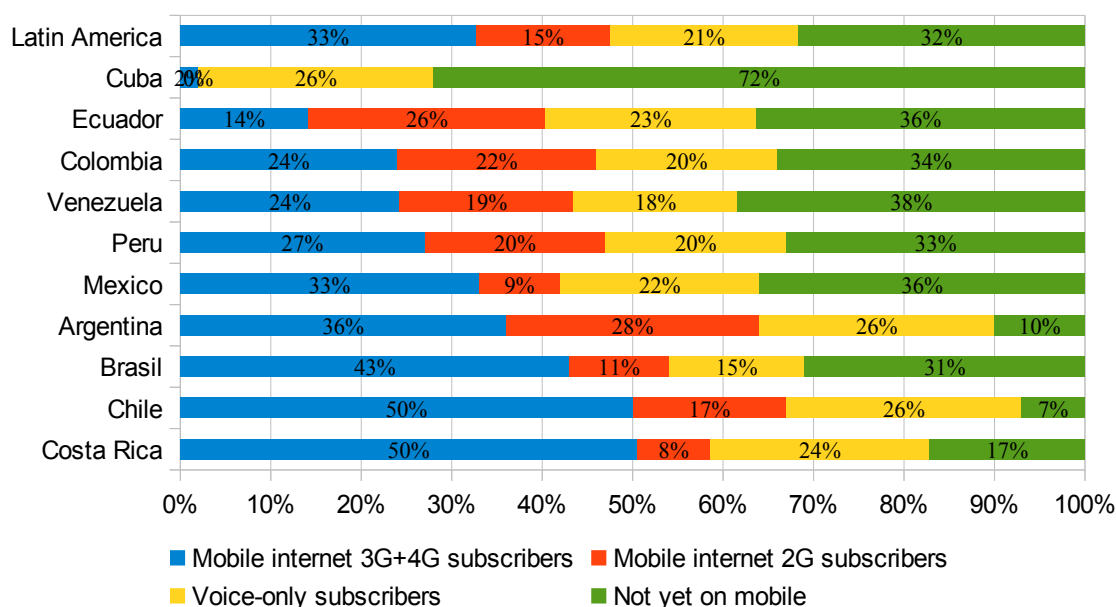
Latin America 33% 15% 21% 32%
Cuba 2% 0% 26% 72%
Ecuador 14% 26% 23% 36%
Colombia 24% 22% 20% 34%
Venezuela 24% 19% 18% 38%
Peru 27% 20% 20% 33%
Mexico 33% 9% 22% 36%
Argentina 36% 28% 26% 10%
Brasil 43% 11% 15% 31%
Chile 50% 17% 26% 7%
Costa Rica 50% 8% 24% 17%

0% 10% 20% 30% 40% 50% 60% 70% 80% 90% 100%

Mobile internet 3G+4G subscribers
Mobile internet 2G subscribers
Voice-only subscribers
Not yet on mobile